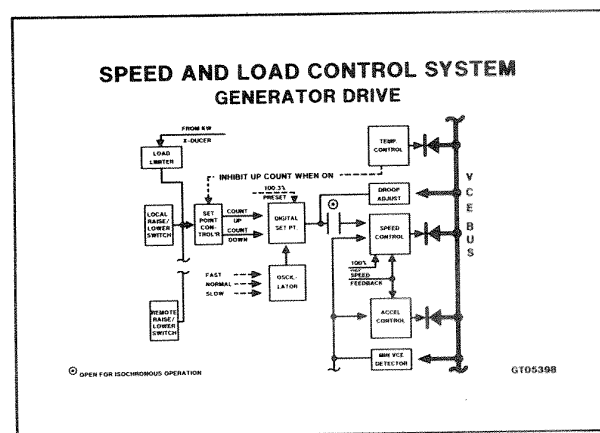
SPEED AND LOAD CONTROL SYSTEM
GENERATOR DRIVE

FROM KW X-DUCER

LOAD LIMITER

INHIBIT UP COUNT WHEN ON

LOCAL RAISE/ LOWER SWITCH

SET POINT CONTROL'R

COUNT UP

COUNT DOWN

100.3% PRESET

DIGITAL SET PT.

FAST

NORMAL

SLOW

OSCILLATOR

REMOTE RAISE/ LOWER SWITCH

TEMP CONTROL

DROOP ADJUST

SPEED CONTROL

100% SPEED FEEDBACK

ACCEL CONTROL

MIN VCE DETECTOR

V C E B U S

⊙ OPEN FOR ISOCHRONOUS OPERATION

GT05398